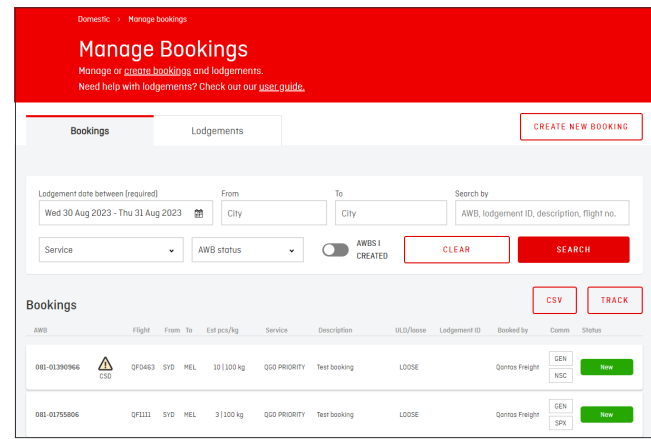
Domestic > Manage bookings

Manage Bookings

Manage or create bookings and lodgements.

Need help with lodgements? Check our our user guide.

Bookings | Lodgements

CREATE NEW BOOKING

Lodgement date between (required)
Wed 30 Aug 2023 - Thu 31 Aug 2023

From
City

To
City

Search by
AWB, lodgement ID, description, flight no.

Service

AWB status

AWBS I CREATED

CLEAR

SEARCH

Bookings

CSV

TRACK

| AWB | | Flight | From | To | Est pcs/kg | Service | Description | ULD/loose | Lodgement ID | Booked by | Comm | Status |
|---|---|---|---|---|---|---|---|---|---|---|---|---|
| 081-01390966 | CSD | QF0463 | SYD | MEL | 10 \| 100 kg | QGO PRIORITY | Test booking | LOOSE | | Qantas Freight | GEN NSC | New |
| 081-01755806 | | QF1111 | SYD | MEL | 3 \| 100 kg | QGO PRIORITY | Test booking | LOOSE | | Qantas Freight | GEN SPX | New |